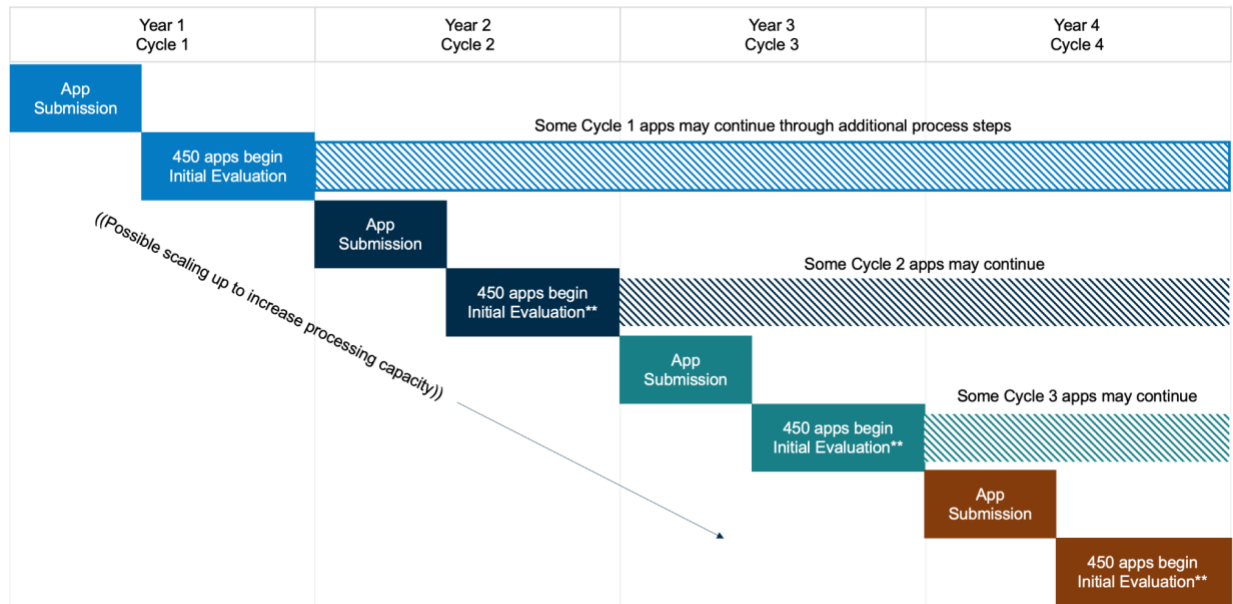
| Year 1 Cycle 1 | Year 2 Cycle 2 | Year 3 Cycle 3 | Year 4 Cycle 4 |
|---|---|---|---|

App Submission

450 apps begin Initial Evaluation

Some Cycle 1 apps may continue through additional process steps

((Possible scaling up to increase processing capacity))

App Submission

450 apps begin Initial Evaluation**

Some Cycle 2 apps may continue

App Submission

450 apps begin Initial Evaluation**

Some Cycle 3 apps may continue

App Submission

450 apps begin Initial Evaluation**